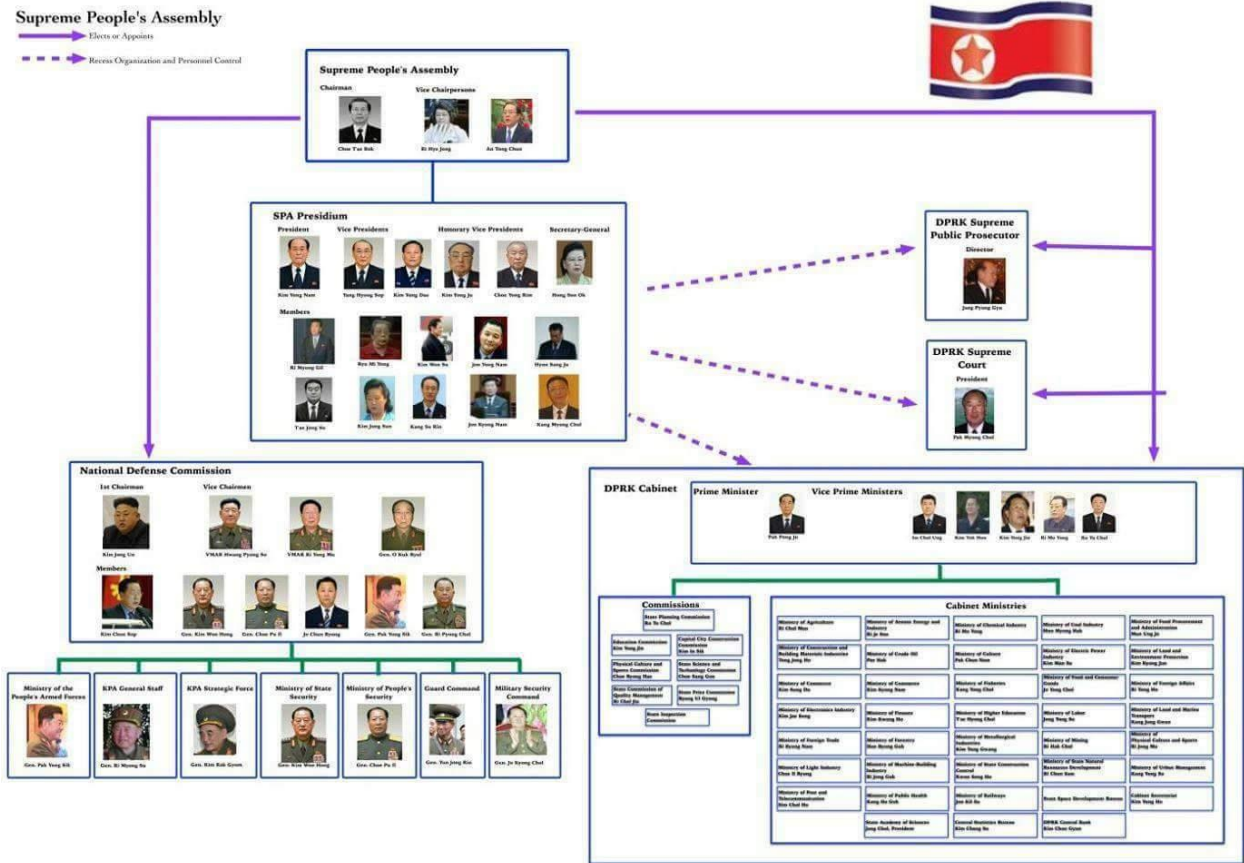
Supreme People's Assembly

Elects or Appoints

Recess Organization and Personnel Control

Supreme People's Assembly

Chairman

Vice Chairpersons

Choe Tae Bok

Ri Hyo Jong

An Tong Chun

SPA Presidium

President

Vice Presidents

Honorary Vice Presidents

Secretary-General

Kim Yong Nam

Yang Hyong Sop

Kim Yong Dae

Kim Yong Ju

Choe Yong Rim

Hong Son Ok

Members

Ri Myong Gil

Ryu Mi Yong

Kim Wan Su

Jon Yong Nam

Hyon Sang Ju

Tae Jong Su

Kim Jong Sun

Kang Su Rin

Jon Kyong Nam

Kang Myong Chol

DPRK Supreme Public Prosecutor

Director

Jang Pyong Gyu

DPRK Supreme Court

President

Pak Myong Chol

National Defense Commission

1st Chairman

Vice Chairmen

Kim Jong Un

VMAR Hwang Pyong So

VMAR Ri Yong Mu

Gen. O Kuk Ryol

Members

Kim Chun Sop

Gen. Kim Won Hong

Gen. Choe Pu Il

Jo Chun Ryong

Gen. Pak Yong Sik

Gen. Ri Pyong Chol

Ministry of the People's Armed Forces

Gen. Pak Yong Sik

KPA General Staff

Gen. Ri Myong Su

KPA Strategic Force

Gen. Kim Rak Gyom

Ministry of State Security

Gen. Kim Won Hong

Ministry of People's Security

Gen. Choe Pu Il

Guard Command

Gen. Yun Jong Rin

Military Security Command

Gen. Jo Kyong Chol

DPRK Cabinet

Prime Minister

Vice Prime Ministers

Pak Pong Ju

Ro Tu Chol

Commissions

State Planning Commission

Education Commission

Capital City Construction Commission

Physical Culture and Sports Commission

State Science and Technology Commission

State Commission of Quality Management

State Price Commission

State Inspection Commission

Cabinet Ministries

Ministry of Agriculture

Ministry of Atomic Energy and Industry

Ministry of Chemical Industry

Ministry of Coal Industry

Ministry of Food Procurement and Administration

Ministry of Construction and Building Materials Industries

Ministry of Crude Oil

Ministry of Culture

Ministry of Electric Power Industry

Ministry of Land and Environment Protection

Ministry of Commerce

Ministry of Commerce

Ministry of Fisheries

Ministry of Food and Consumer Goods

Ministry of Foreign Affairs

Ministry of Electronics Industry

Ministry of Finance

Ministry of Higher Education

Ministry of Labor

Ministry of Land and Marine Transport

Ministry of Foreign Trade

Ministry of Forestry

Ministry of Metallurgical Industries

Ministry of Mining

Ministry of Physical Culture and Sports

Ministry of Light Industry

Ministry of Machine-Building Industry

Ministry of State Construction Control

Ministry of State Natural Resources Development

Ministry of Urban Management

Ministry of Post and Telecommunication

Ministry of Public Health

Ministry of Railways

State Space Development Bureau

Cabinet Secretariat

State Academy of Sciences

Central Statistics Bureau

DPRK Central Bank